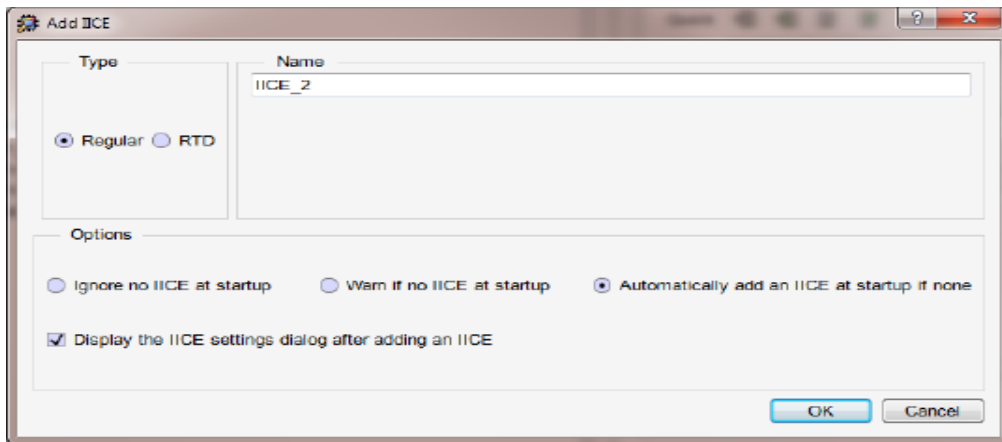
Add IICE

Type

Regular RTD

Name

IICE_2

Options

Ignore no IICE at startup

Warn if no IICE at startup

Automatically add an IICE at startup if none

Display the IICE settings dialog after adding an IICE

OK

Cancel